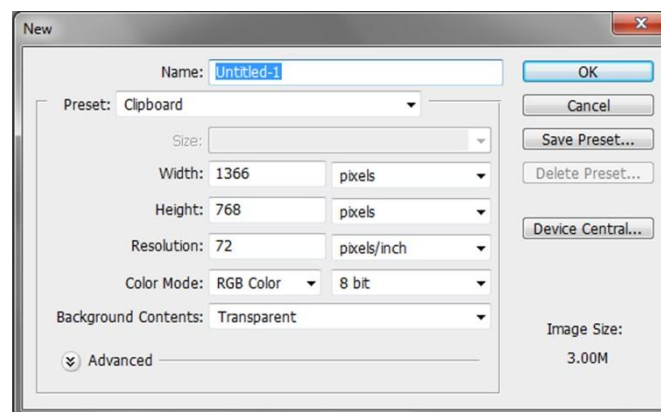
New

Name: Untitled-1

Preset: Clipboard

Size:

Width: 1366 pixels

Height: 768 pixels

Resolution: 72 pixels/inch

Color Mode: RGB Color 8 bit

Background Contents: Transparent

Advanced

OK

Cancel

Save Preset...

Delete Preset...

Device Central...

Image Size:

3.00M